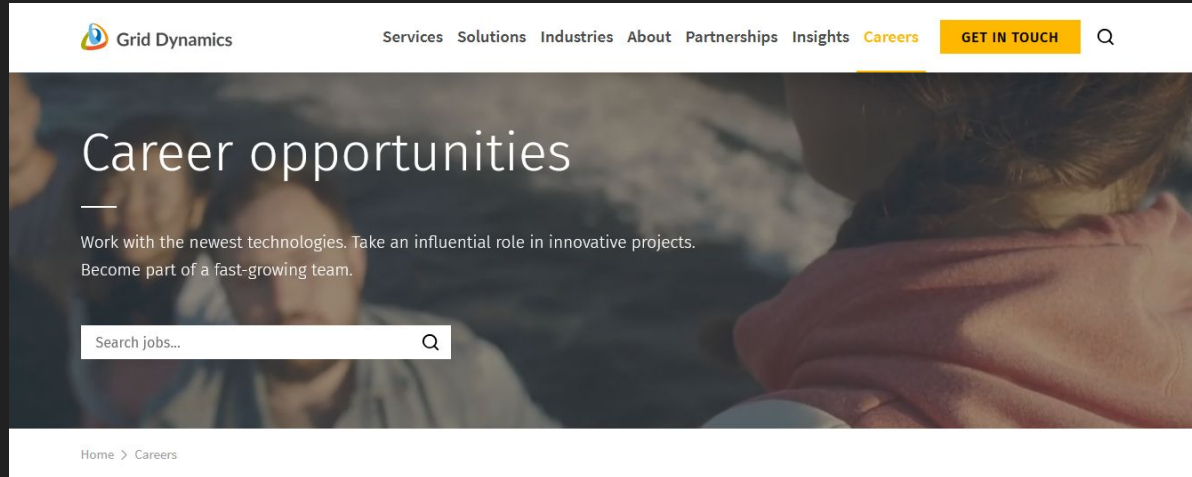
Grid Dynamics

Services Solutions Industries About Partnerships Insights Careers GET IN TOUCH

Career opportunities

Work with the newest technologies. Take an influential role in innovative projects. Become part of a fast-growing team.

Search jobs...

Home > Careers